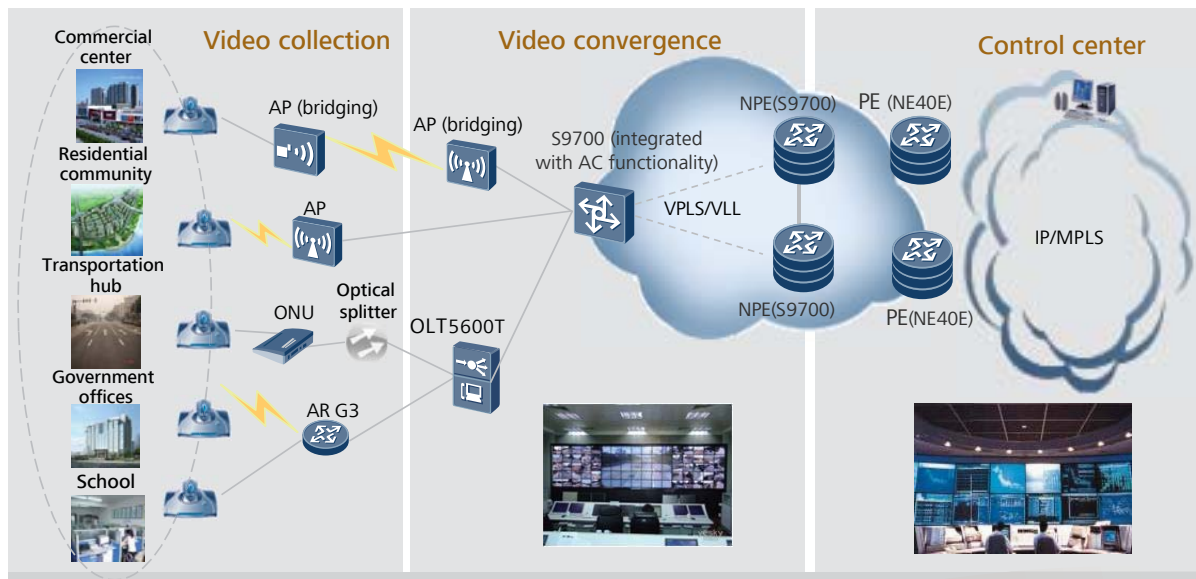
Video collection

Video convergence

Control center

Commercial center

Residential community

Transportation hub

Government offices

School

AP (bridging)

AP (bridging)

AP

ONU

Optical splitter

AR G3

OLT5600T

S9700 (integrated with AC functionality)

VPLS/VLL

NPE(S9700)

NPE(S9700)

PE (NE40E)

PE(NE40E)

IP/MPLS